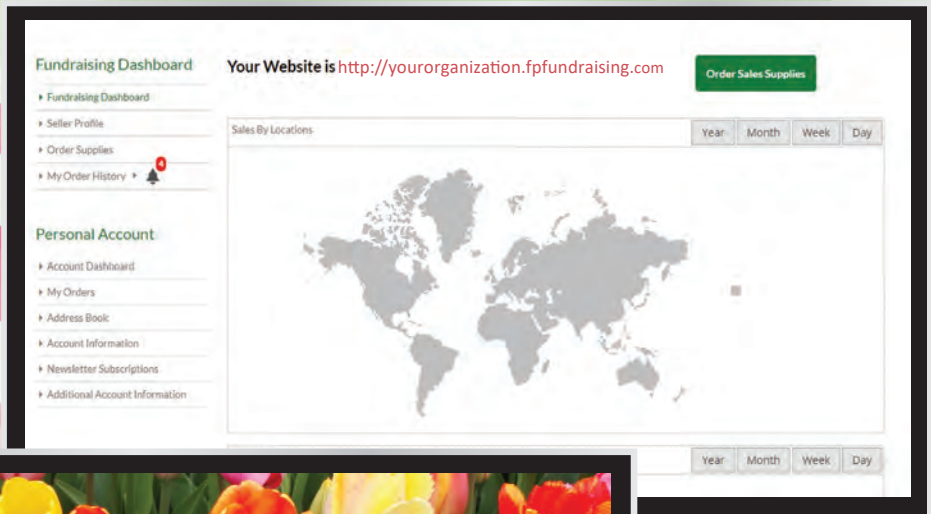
Fundraising Dashboard

Fundraising Dashboard

Seller Profile

Order Supplies

My Order History 4

Personal Account

Account Dashboard

My Orders

Address Book

Account Information

Newsletter Subscriptions

Additional Account Information

Your Website is http://yourorganization.fpfundraising.com

Order Sales Supplies

Sales By Locations

Year Month Week Day

Year Month Week Day